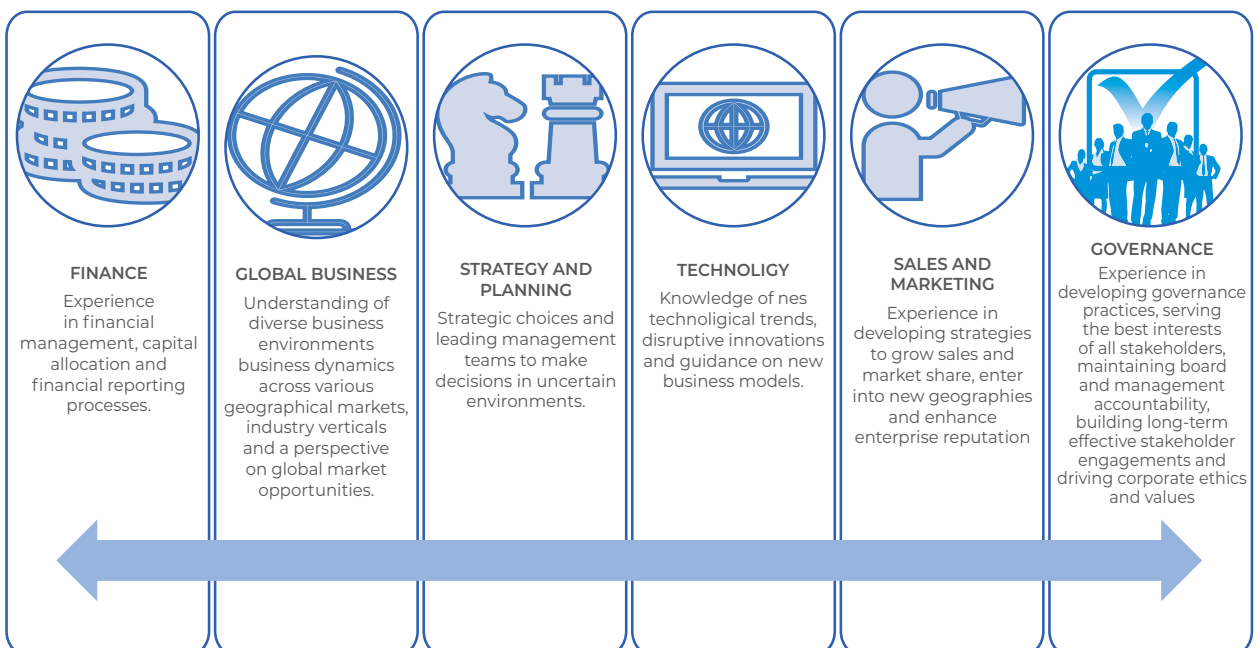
FINANCE

Experience in financial management, capital allocation and financial reporting processes.

GLOBAL BUSINESS

Understanding of diverse business environments business dynamics across various geographical markets, industry verticals and a perspective on global market opportunities.

STRATEGY AND PLANNING

Strategic choices and leading management teams to make decisions in uncertain environments.

TECHNOLIGY

Knowledge of nes technoligical trends, disruptive innovations and guidance on new business models.

SALES AND MARKETING

Experience in developing strategies to grow sales and market share, enter into new geographies and enhance enterprise reputation

GOVERNANCE

Experience in developing governance practices, serving the best interests of all stakeholders, maintaining board and management accountability, building long-term effective stakeholder engagements and driving corporate ethics and values